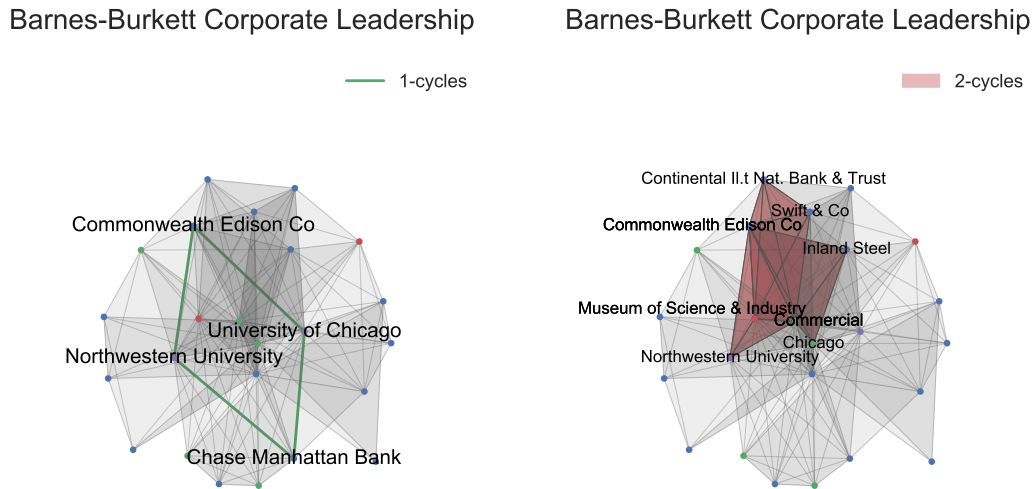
Barnes-Burkett Corporate Leadership

1-cycles

Commonwealth Edison Co

University of Chicago

Northwestern University

Chase Manhattan Bank

Barnes-Burkett Corporate Leadership

2-cycles

Continental Il.t Nat. Bank & Trust

Swift & Co

Commonwealth Edison Co

Inland Steel

Museum of Science & Industry

Commercial

Chicago

Northwestern University